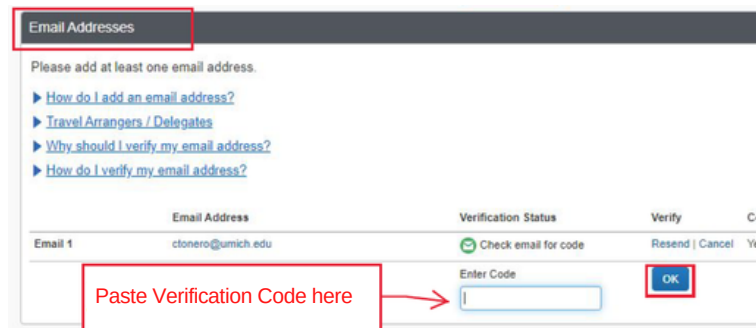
Email Addresses

Please add at least one email address.

How do I add an email address?

Travel Arrangers / Delegates

Why should I verify my email address?

How do I verify my email address?

| | Email Address | Verification Status | Verify | C |
|---|---|---|---|---|
| Email 1 | ctonero@umich.edu | Check email for code | Resend \| Cancel | Ye |
| | | Enter Code | OK | |

Paste Verification Code here